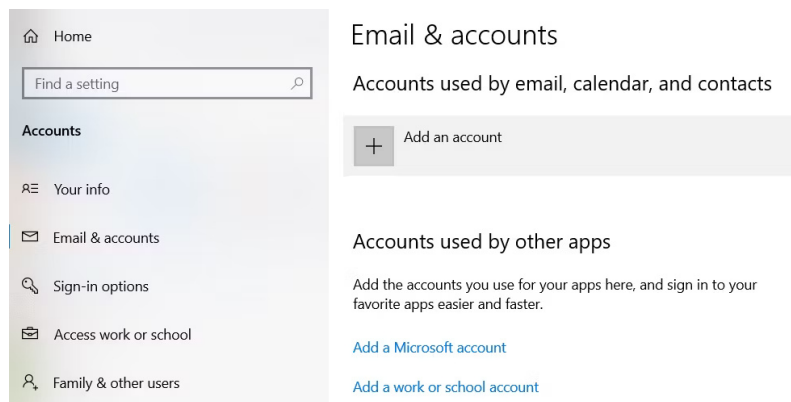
Home

Find a setting

Accounts

Your info

Email & accounts

Sign-in options

Access work or school

Family & other users

Email & accounts

Accounts used by email, calendar, and contacts

+ Add an account

Accounts used by other apps

Add the accounts you use for your apps here, and sign in to your favorite apps easier and faster.

Add a Microsoft account

Add a work or school account